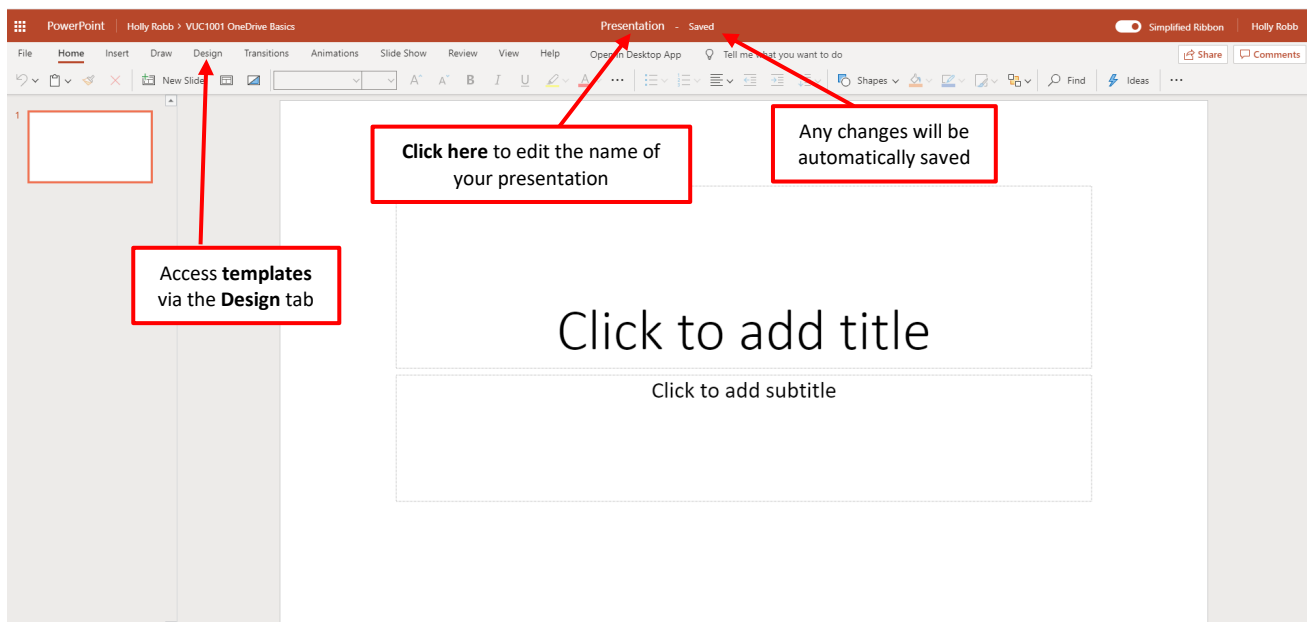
PowerPoint Holly Robb > VUC1001 OneDrive Basics Presentation - Saved Simplified Ribbon Holly Robb

File Home Insert Draw Design Transitions Animations Slide Show Review View Help Open in Desktop App Tell me what you want to do Share Comments

New Slide Shapes Find Ideas

1

Click here to edit the name of your presentation

Any changes will be automatically saved

Access templates via the Design tab

Click to add title

Click to add subtitle